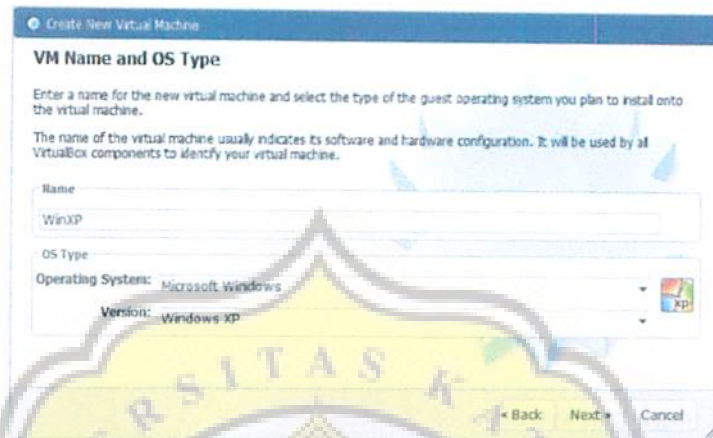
Create New Virtual Machine

VM Name and OS Type

Enter a name for the new virtual machine and select the type of the guest operating system you plan to install onto the virtual machine.

The name of the virtual machine usually indicates its software and hardware configuration. It will be used by all VirtualBox components to identify your virtual machine.

Name

WinXP

OS Type

Operating System: Microsoft Windows

Version: Windows XP

XP

< Back Next > Cancel

SITAS K